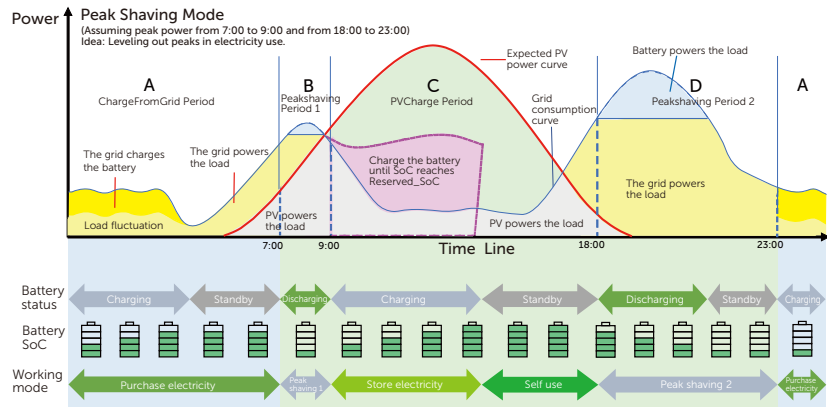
Power

Peak Shaving Mode
(Assuming peak power from 7:00 to 9:00 and from 18:00 to 23:00)
Idea: Leveling out peaks in electricity use.

Expected PV power curve

Battery powers the load

A
ChargeFromGrid Period

B
Peakshaving Period 1

C
PVCharge Period

Grid consumption curve

D
Peakshaving Period 2

A

The grid charges the battery

The grid powers the load

Charge the battery until SoC reaches Reserved_SoC

The grid powers the load

Load fluctuation

PV powers the load

PV powers the load

7:00
9:00
Time Line
18:00
23:00

Battery status
Charging
Standby
Discharging
Charging
Standby
Discharging
Standby
Charging

Battery SoC

Working mode
Purchase electricity
Peak shaving 1
Store electricity
Self use
Peak shaving 2
Purchase electricity